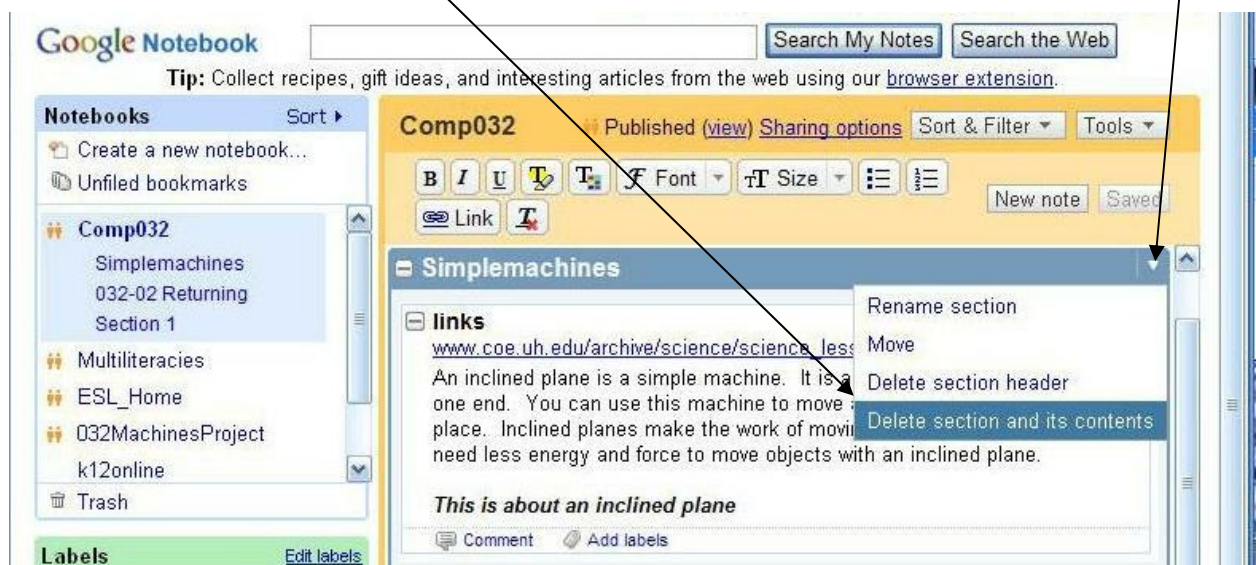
Google Notebook

Search My Notes | Search the Web

Tip: Collect recipes, gift ideas, and interesting articles from the web using our browser extension.

Notebooks Sort ▸
Create a new notebook...
Unfiled bookmarks
Comp032
Simplemachines
032-02 Returning
Section 1
Multiliteracies
ESL_Home
032MachinesProject
k12online
Trash

Labels Edit labels

Comp032 Published (view) Sharing options Sort & Filter ▾ Tools ▾

B I U Font Size
Link
New note Saved

Simplemachines

links
www.coe.uh.edu/archive/science/science_less
An inclined plane is a simple machine. It is a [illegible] one end. You can use this machine to move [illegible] place. Inclined planes make the work of movin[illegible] need less energy and force to move objects with an inclined plane.

This is about an inclined plane

Comment Add labels

Rename section
Move
Delete section header
Delete section and its contents